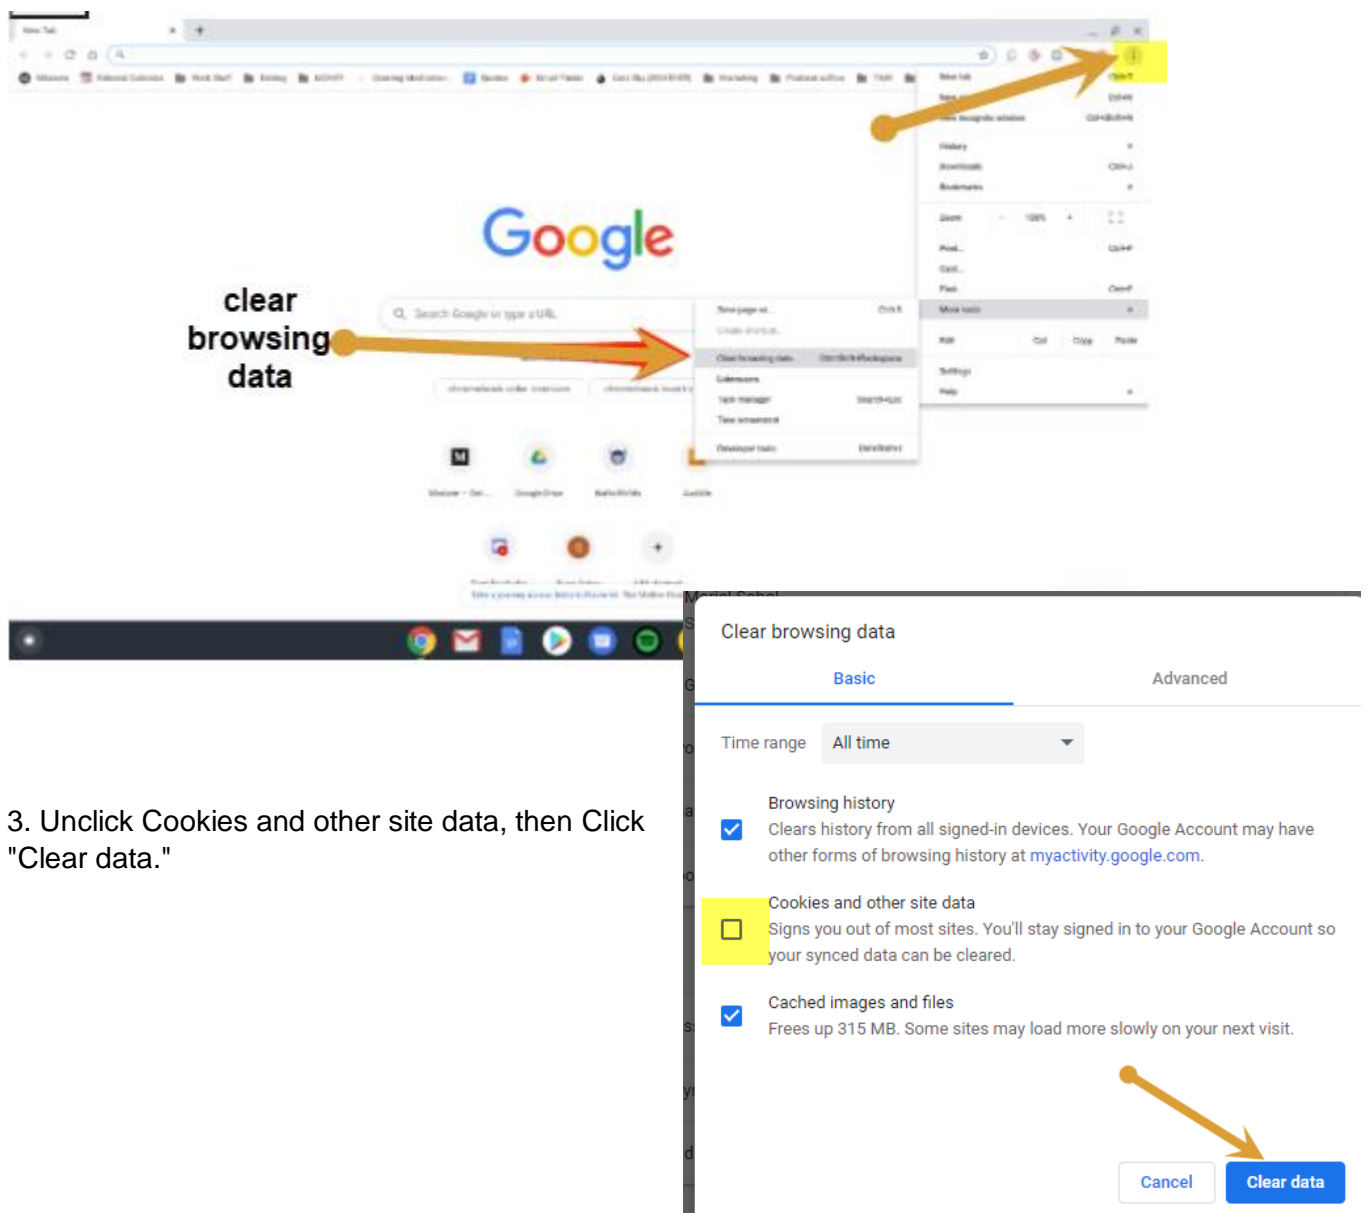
Google

clear browsing data

3. Unclick Cookies and other site data, then Click "Clear data."

Clear browsing data

Basic

Advanced

Time range All time

Browsing history
Clears history from all signed-in devices. Your Google Account may have other forms of browsing history at myactivity.google.com.

Cookies and other site data
Signs you out of most sites. You'll stay signed in to your Google Account so your synced data can be cleared.

Cached images and files
Frees up 315 MB. Some sites may load more slowly on your next visit.

Cancel

Clear data